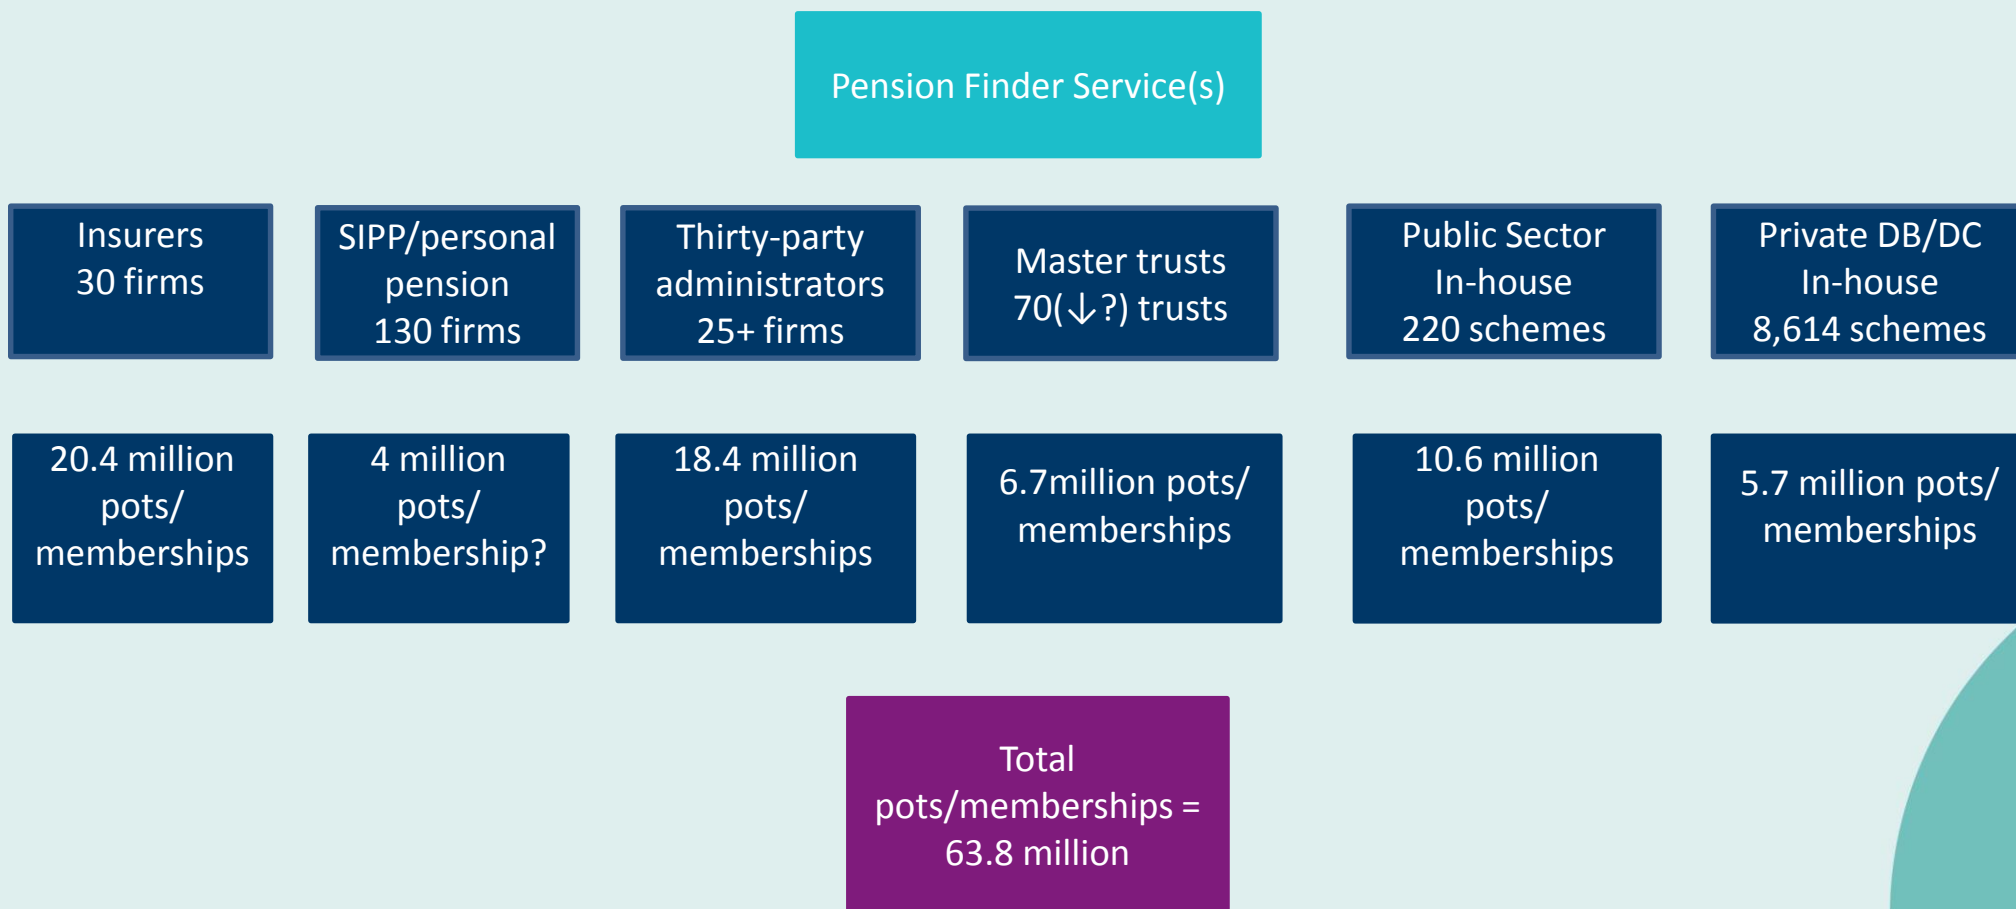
Pension Finder Service(s)

Insurers
30 firms

SIPP/personal pension
130 firms

Thirty-party administrators
25+ firms

Master trusts
70(↓?) trusts

Public Sector
In-house
220 schemes

Private DB/DC
In-house
8,614 schemes

20.4 million pots/ memberships

4 million pots/ membership?

18.4 million pots/ memberships

6.7million pots/ memberships

10.6 million pots/ memberships

5.7 million pots/ memberships

Total pots/memberships = 63.8 million